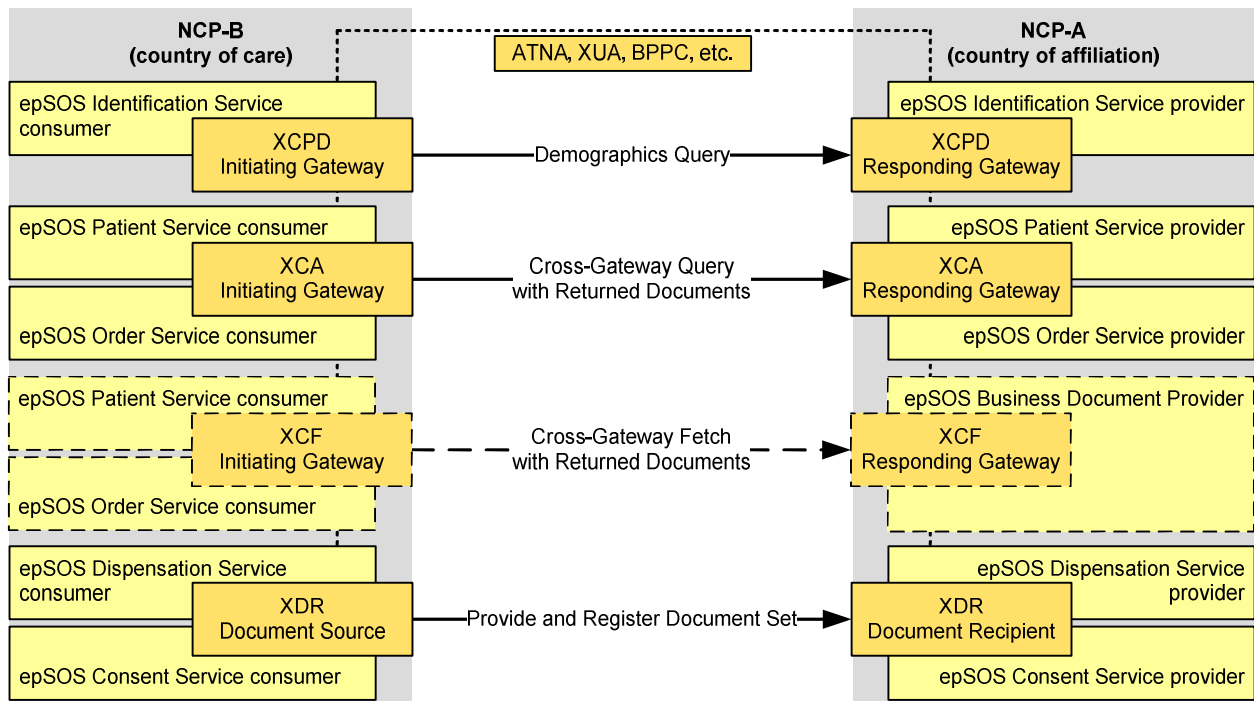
NCP-B
(country of care)

ATNA, XUA, BPPC, etc.

NCP-A
(country of affiliation)

epSOS Identification Service consumer

XCPD
Initiating Gateway

Demographics Query

XCPD
Responding Gateway

epSOS Identification Service provider

epSOS Patient Service consumer

XCA
Initiating Gateway

Cross-Gateway Query with Returned Documents

XCA
Responding Gateway

epSOS Patient Service provider

epSOS Order Service consumer

epSOS Order Service provider

epSOS Patient Service consumer

XCF
Initiating Gateway

Cross-Gateway Fetch with Returned Documents

XCF
Responding Gateway

epSOS Business Document Provider

epSOS Order Service consumer

epSOS Dispensation Service consumer

XDR
Document Source

Provide and Register Document Set

XDR
Document Recipient

epSOS Dispensation Service provider

epSOS Consent Service consumer

epSOS Consent Service provider